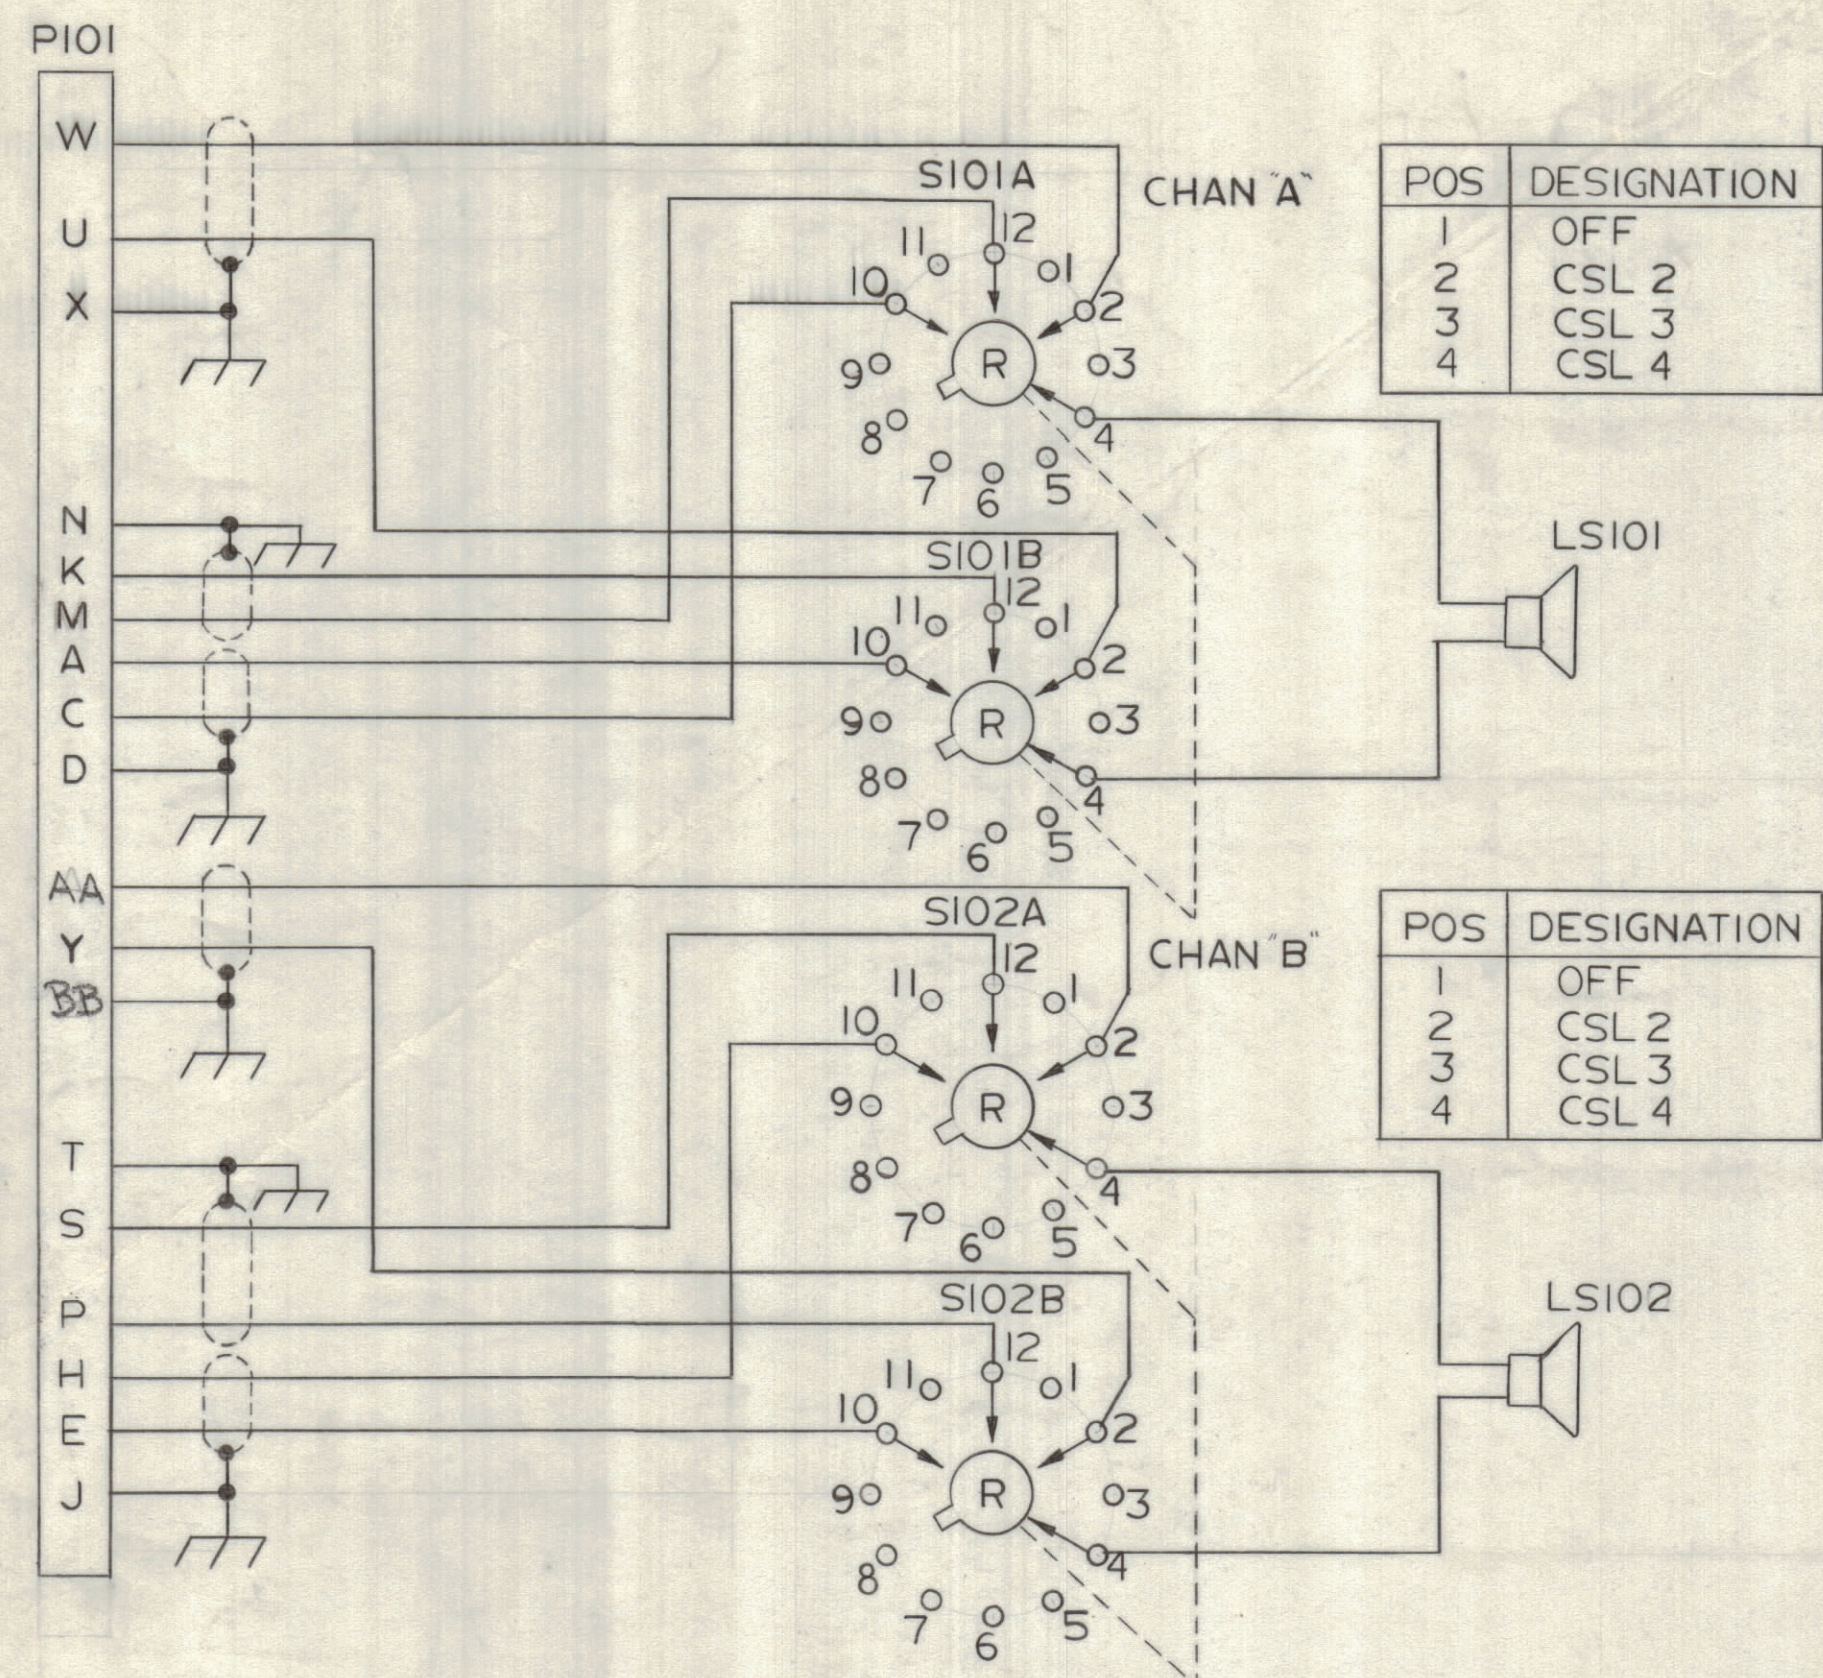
P101

W
U
X
N
K
M
A
C
D
AA
Y
BB
T
S
P
H
E
J

S101A

CHAN "A"

12 1 2 3 4 5 6 7 8 9 10 11

R

| POS | DESIGNATION |
|---|---|
| 1 | OFF |
| 2 | CSL 2 |
| 3 | CSL 3 |
| 4 | CSL 4 |

LS101

S101B

12 1 2 3 4 5 6 7 8 9 10 11

R

S102A

CHAN "B"

12 1 2 3 4 5 6 7 8 9 10 11

R

| POS | DESIGNATION |
|---|---|
| 1 | OFF |
| 2 | CSL 2 |
| 3 | CSL 3 |
| 4 | CSL 4 |

LS102

S102B

12 1 2 3 4 5 6 7 8 9 10 11

R